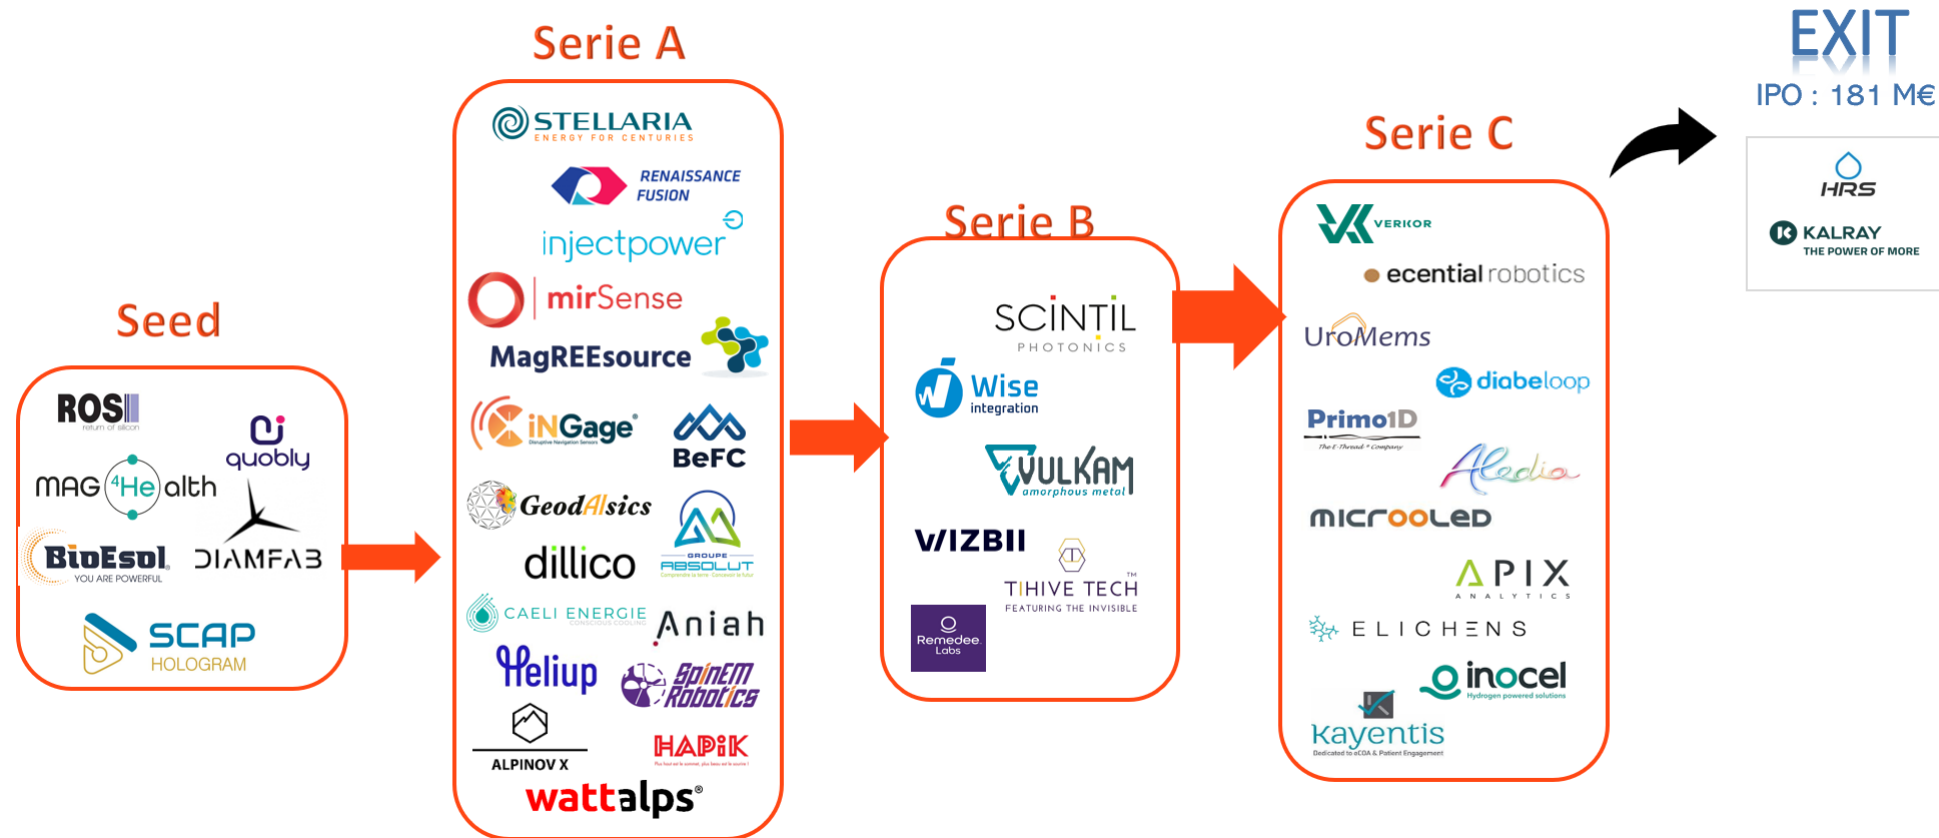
Seed

ROSI
return of silicon
quobly
MAG 4He alth
BioEsol
YOU ARE POWERFUL
DIAMFAB
SCAP
HOLOGRAM

Serie A

STELLARIA
ENERGY FOR CENTURIES
RENAISSANCE FUSION
injectpower
mirSense
MagREEsource
iNGage
BeFC
GeodAIsics
dillico
GROUPE ABSOLUT
CAELI ENERGIE
Aniah
Heliup
SpinEM Robotics
ALPINOV X
HAPiK
wattalps

Serie B

SCINTIL
PHOTONICS
Wise
integration
VULKAM
amorphous metal
WIZBII
THIVE TECH
FEATURING THE INVISIBLE
Remedee Labs

Serie C

VERKOR
ecential robotics
UroMems
diabeloop
Primo1D
Aledia
microoled
APIX
ANALYTICS
ELICHENS
inocel
Hydrogen powered solutions
Kayentis
Dedicated to eCOA & Patient Engagement

EXIT
IPO : 181 M€

HRS
KALRAY
THE POWER OF MORE